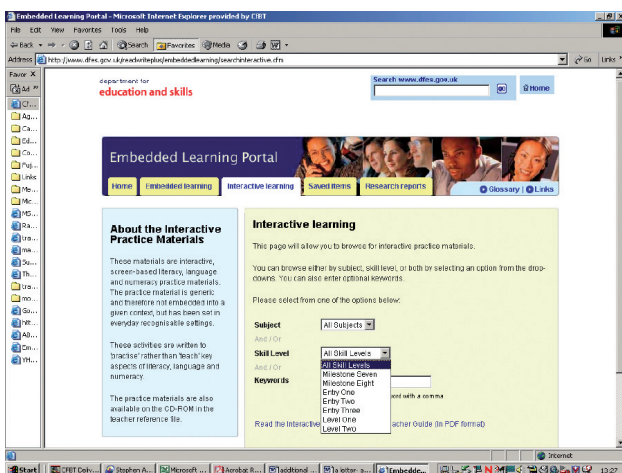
Embedded Learning Portal - Microsoft Internet Explorer provided by CfBT

File Edit View Favorites Tools Help

Back Search Favorites Media

Address http://www.dfes.gov.uk/readwriteplus/embeddedlearning/searchinteractive.cfm Go Links

Favor X

Ad

Cl...
Ag...
Ca...
Ed...
Co...
Puj...
Links
Me...
Mic...
MS...
Ra...
ura...
ma...
Sc...
Th...
Ura...
mo...
Sc...
hit...
AB...
Em...
YH...

department for
education and skills

Search www.dfes.gov.uk
Home

Embedded Learning Portal

Home | Embedded learning | Interactive learning | Saved items | Research reports | Glossary | Links

About the Interactive Practice Materials

These materials are interactive, screen-based literacy, language and numeracy practice materials. The practice material is generic and therefore not embedded in a given context, but has been set in everyday recognisable settings.

These activities are written to 'practise' rather than 'teach' key aspects of literacy, language and numeracy.

The practice materials are also available on the CD-ROM in the teacher reference file.

Interactive learning

This page will allow you to browse for interactive practice materials.

You can browse either by subject, skill level, or both by selecting an option from the drop-downs. You can also enter optional keywords.

Please select from one of the options below:

Subject All Subjects

And / Or

Skill Level All Skill Levels

And / Or

Keywords

All Skill Levels
Milestone Seven
Milestone Eight
Entry One
Entry Two
Entry Three
Level One
Level Two

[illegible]ord with a comma

Read the Interactive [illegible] eacher Guide (in PDF format)

Internet

Start | CFBT Daily... | Stephen A... | Microsoft ... | Acrobat R... | additional ... | a letter- a... | Embedde... | 13:27